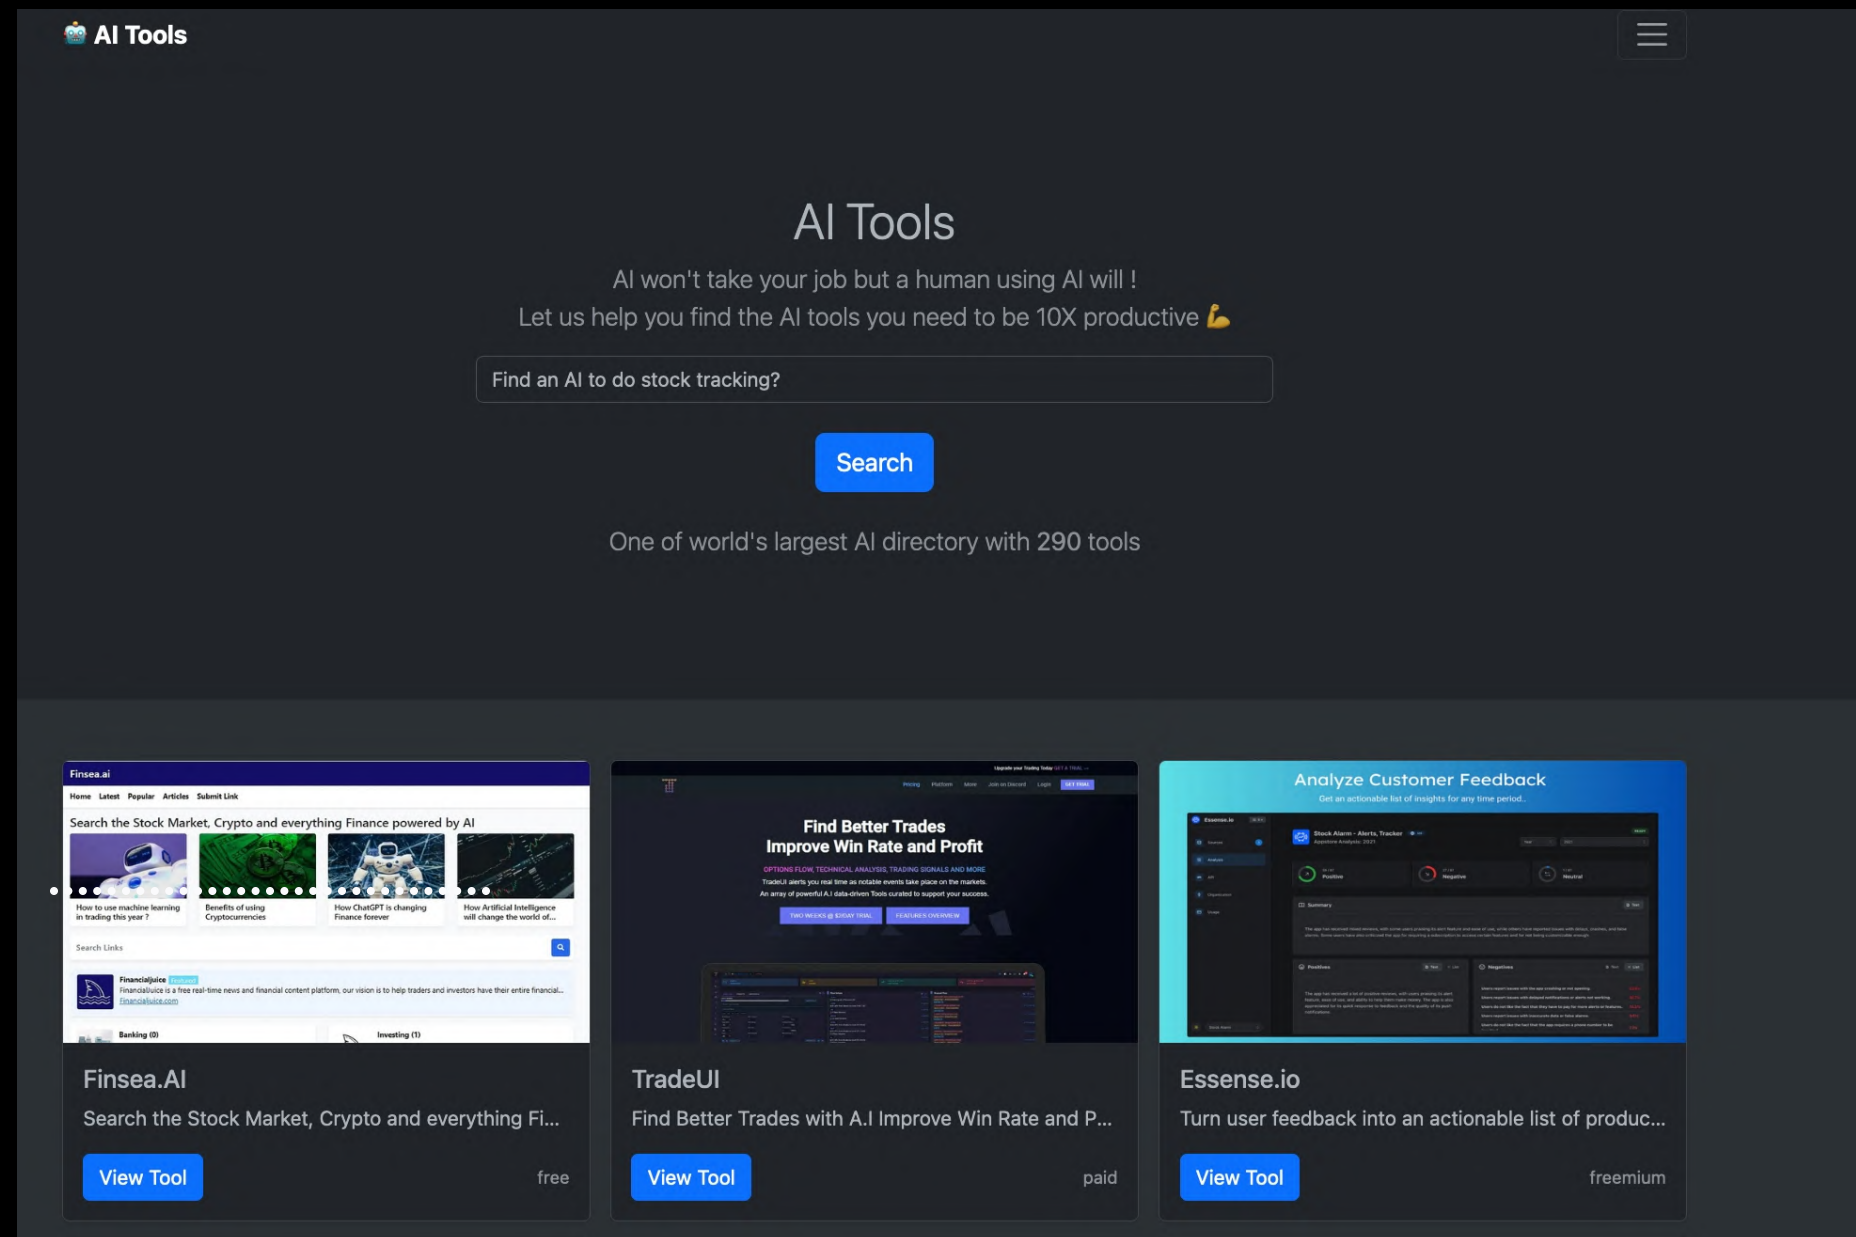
AI Tools

AI Tools

AI won't take your job but a human using AI will !
Let us help you find the AI tools you need to be 10X productive 💪

Find an AI to do stock tracking?

Search

One of world's largest AI directory with 290 tools

Finsea.ai
Home Latest Popular Articles Submit Link
Search the Stock Market, Crypto and everything Finance powered by AI
How to use machine learning in trading this year ?
Benefits of using Cryptocurrencies
How ChatGPT is changing Finance forever
How Artificial Intelligence will change the world of...
Search Links
FinancialJuice
Financialjuice is a free real-time news and financial content platform, our vision is to help traders and investors have their entire financial...
financialjuice.com
Banking (0)
Investing (1)

Finsea.AI
Search the Stock Market, Crypto and everything Fi...
View Tool
free

Find Better Trades
Improve Win Rate and Profit
OPTIONS FLOW, TECHNICAL ANALYSIS, TRADING SIGNALS AND MORE
TradeUI alerts you real time as notable events take place on the markets.
An array of powerful A.I data-driven Tools curated to support your success.
TWO WEEKS @ $0/DAY TRIAL
FEATURES OVERVIEW

TradeUI
Find Better Trades with A.I Improve Win Rate and P...
View Tool
paid

Analyze Customer Feedback
Get an actionable list of insights for any time period.
Stock Alarm - Alerts, Tracker
Positive
Negative
Neutral
Summary
Positives
Negatives

Essense.io
Turn user feedback into an actionable list of produc...
View Tool
freemium